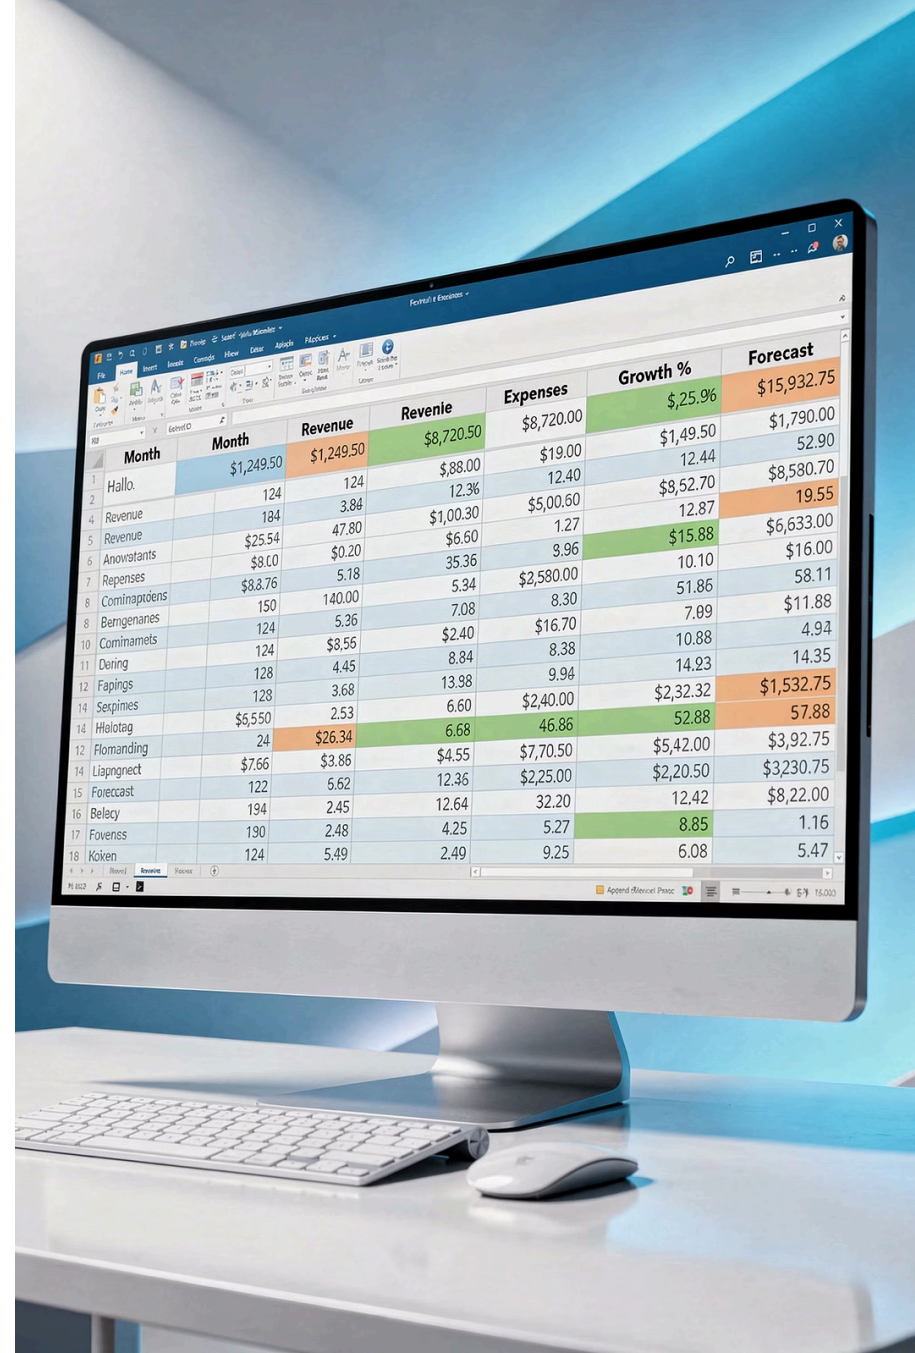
Fevrutl e Exeinces

File Home Insert Conmds Hiew Enter Aplacio Fleppes

Month

| Month | Month | Revenue | Revenie | Expenses | Growth % | Forecast |
|---|---|---|---|---|---|---|
| 1 Hallo. | $1,249.50 | $1,249.50 | $8,720.50 | $8,720.00 | $,25.% | $15,932.75 |
| 2 | 124 | 124 | $,88.00 | $19.00 | $1,49.50 | $1,790.00 |
| 4 Revenue | 184 | 3.84 | 12.3% | 12.40 | 12.44 | 52.90 |
| 5 Revenue | $25.54 | 47.80 | $1,00.30 | $5,00.60 | $8,52.70 | $8,580.70 |
| 6 Anowtants | $8.00 | $0.20 | $6.60 | 1.27 | 12.87 | 19.55 |
| 7 Repenses | $8.3.76 | 5.18 | 35.36 | 3.96 | $15.88 | $6,633.00 |
| 8 Cominaptoens | 150 | 140.00 | 5.34 | $2,580.00 | 10.10 | $16.00 |
| 8 Berngenanes | 124 | 5.36 | 7.08 | 8.30 | 51.86 | 58.11 |
| 10 Comimamets | 124 | $8.56 | $2.40 | $16.70 | 7.09 | $11.88 |
| 11 Dering | 128 | 4.45 | 8.84 | 8.38 | 10.88 | 4.94 |
| 12 Fapings | 128 | 3.68 | 13.98 | 9.94 | 14.23 | 14.35 |
| 14 Serpimes | $5,550 | 2.53 | 6.60 | $2,40.00 | $2,32.32 | $1,532.75 |
| 14 Hlelotag | 24 | $26.34 | 6.68 | 46.86 | 52.88 | 57.88 |
| 12 Flomanding | $7.66 | $3.86 | $4.55 | $7,70.50 | $5,42.00 | $3,92.75 |
| 14 Liapngnect | 122 | 5.62 | 12.36 | $2,25.00 | $2,20.50 | $3230.75 |
| 15 Forecast | 194 | 2.45 | 12.64 | 32.20 | 12.42 | $8,22.00 |
| 16 Belecy | 190 | 2.48 | 4.25 | 5.27 | 8.85 | 1.16 |
| 17 Fovenss | 124 | 5.49 | 2.49 | 9.25 | 6.08 | 5.47 |
| 18 Koken | | | | | | |

Revenie Fecex

Append Afencel Prsec